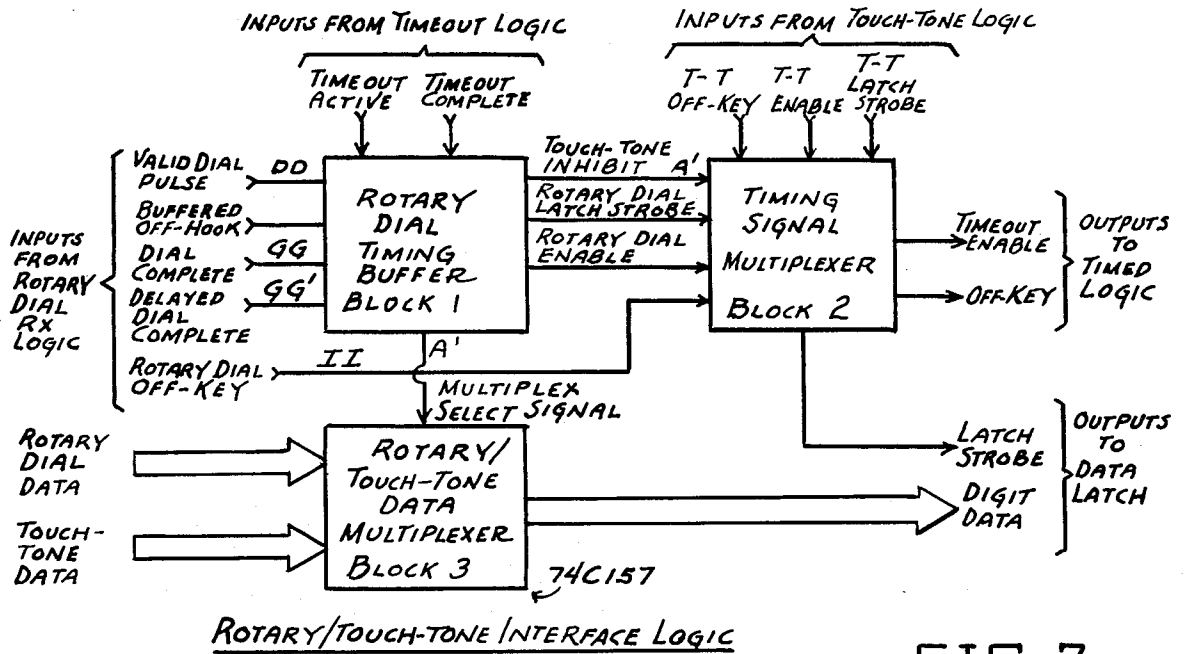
INPUTS FROM TIMEOUT LOGIC

INPUTS FROM TOUCH-TONE LOGIC

TIMEOUT ACTIVE

TIMEOUT COMPLETE

T-T OFF-KEY

T-T ENABLE

T-T LATCH STROBE

INPUTS FROM ROTARY DIAL RX LOGIC

VALID DIAL PULSE

DD

BUFFERED OFF-HOOK

DIAL COMPLETE

GG

DELAYED DIAL COMPLETE

GG'

ROTARY DIAL TIMING BUFFER BLOCK 1

TOUCH-TONE INHIBIT A'

ROTARY DIAL LATCH STROBE

ROTARY DIAL ENABLE

TIMING SIGNAL MULTIPLEXER BLOCK 2

TIMEOUT ENABLE

OFF-KEY

OUTPUTS TO TIMED LOGIC

ROTARY DIAL OFF-KEY

II

A'

MULTIPLEX SELECT SIGNAL

ROTARY DIAL DATA

TOUCH-TONE DATA

ROTARY/ TOUCH-TONE DATA MULTIPLEXER BLOCK 3

74C157

LATCH STROBE

DIGIT DATA

OUTPUTS TO DATA LATCH

ROTARY/TOUCH-TONE INTERFACE LOGIC

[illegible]